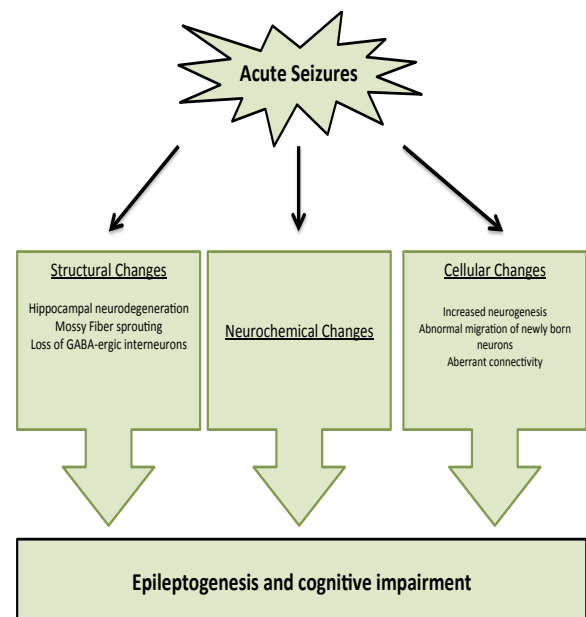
Acute Seizures

Structural Changes

Hippocampal neurodegeneration
Mossy Fiber sprouting
Loss of GABA-ergic interneurons

Neurochemical Changes

Cellular Changes

Increased neurogenesis
Abnormal migration of newly born neurons
Aberrant connectivity

Epileptogenesis and cognitive impairment